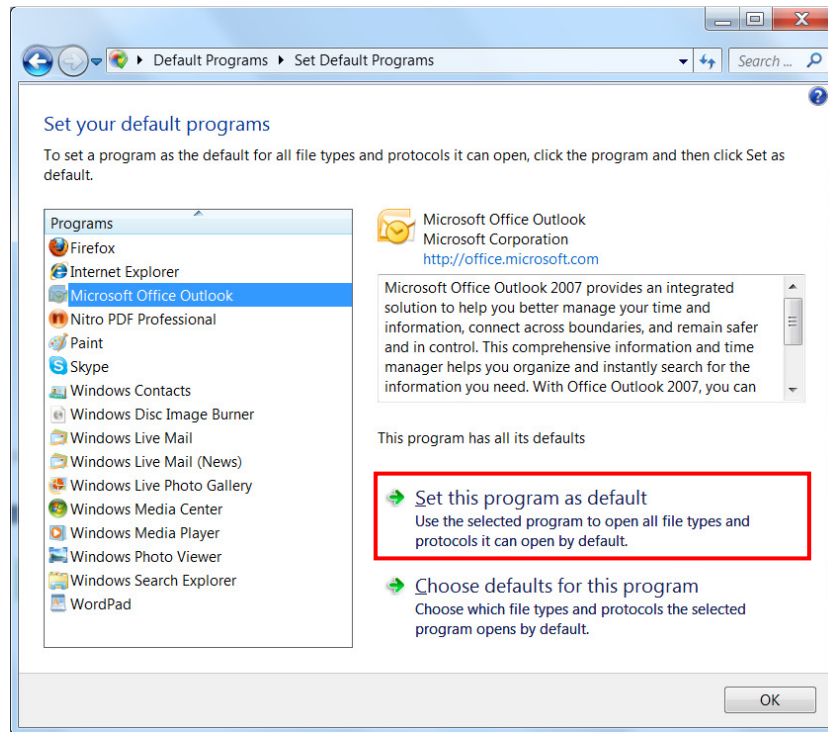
Default Programs ▸ Set Default Programs

Search ...

Set your default programs

To set a program as the default for all file types and protocols it can open, click the program and then click Set as default.

Programs
Firefox
Internet Explorer
Microsoft Office Outlook
Nitro PDF Professional
Paint
Skype
Windows Contacts
Windows Disc Image Burner
Windows Live Mail
Windows Live Mail (News)
Windows Live Photo Gallery
Windows Media Center
Windows Media Player
Windows Photo Viewer
Windows Search Explorer
WordPad

Microsoft Office Outlook
Microsoft Corporation
http://office.microsoft.com

Microsoft Office Outlook 2007 provides an integrated solution to help you better manage your time and information, connect across boundaries, and remain safer and in control. This comprehensive information and time manager helps you organize and instantly search for the information you need. With Office Outlook 2007, you can

This program has all its defaults

Set this program as default
Use the selected program to open all file types and protocols it can open by default.

Choose defaults for this program
Choose which file types and protocols the selected program opens by default.

OK